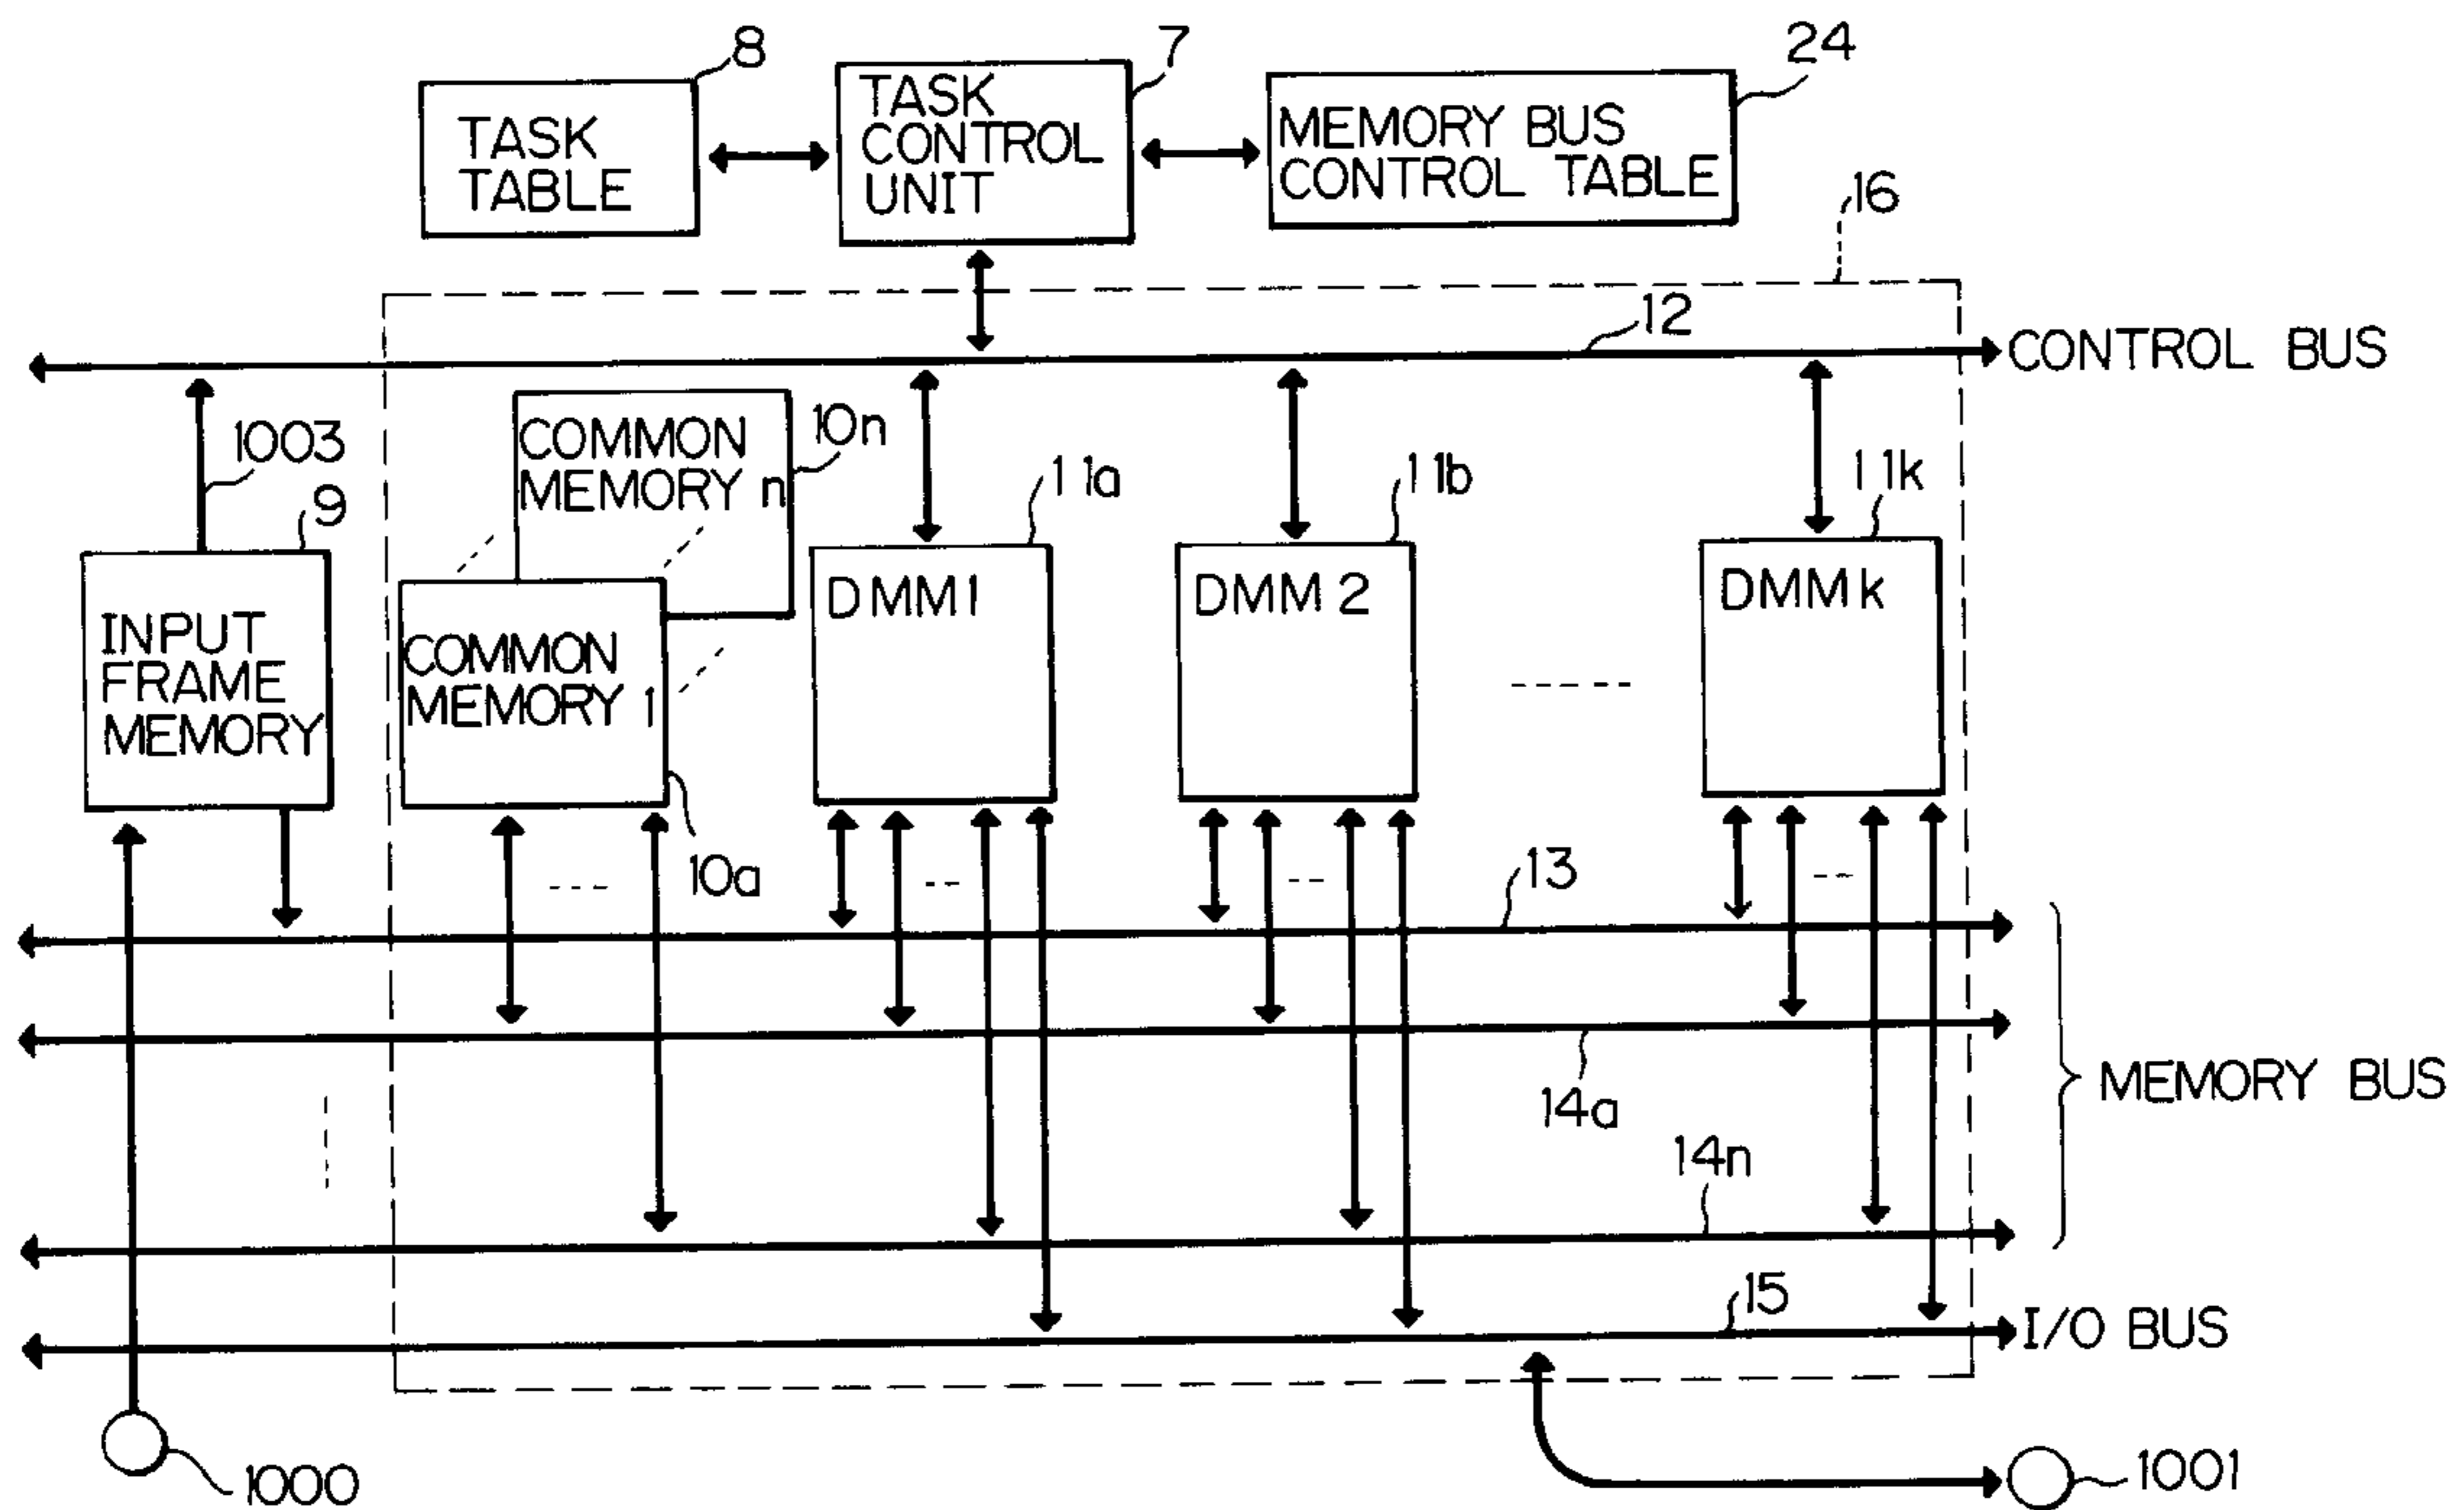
8
TASK TABLE
7
TASK CONTROL UNIT
24
MEMORY BUS CONTROL TABLE
16
12
CONTROL BUS
1003
9
INPUT FRAME MEMORY
COMMON MEMORY n
10n
COMMON MEMORY 1
10a
11a
DMM1
11b
DMM 2
11k
DMMk
13
14a
MEMORY BUS
14n
15
I/O BUS
1000
1001